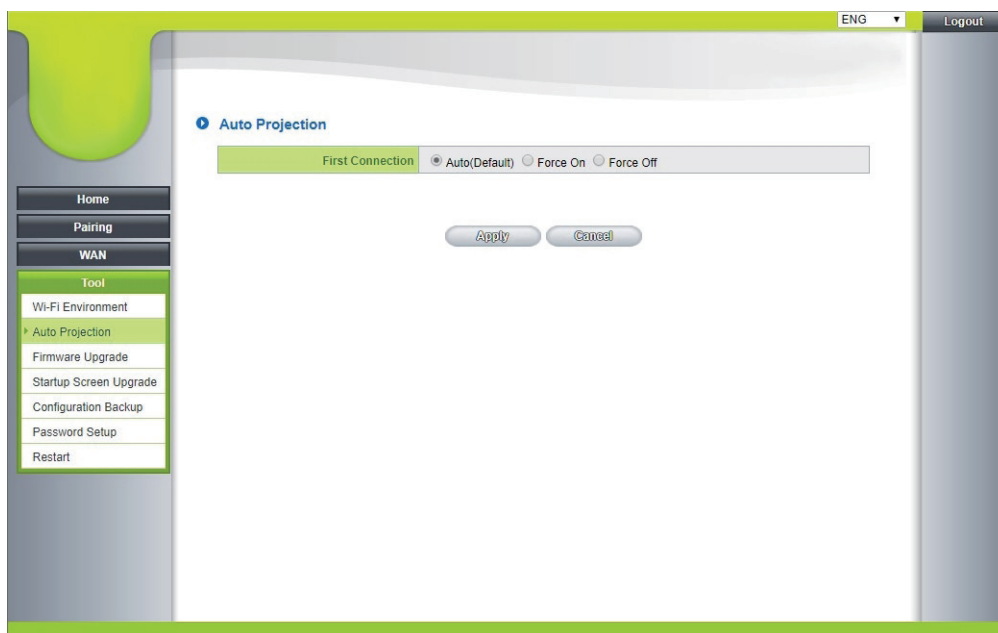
ENG
Logout

Home
Pairing
WAN
Tool
Wi-Fi Environment
Auto Projection
Firmware Upgrade
Startup Screen Upgrade
Configuration Backup
Password Setup
Restart

Auto Projection

| First Connection | Auto(Default) Force On Force Off |
|---|---|

Apply Cancel